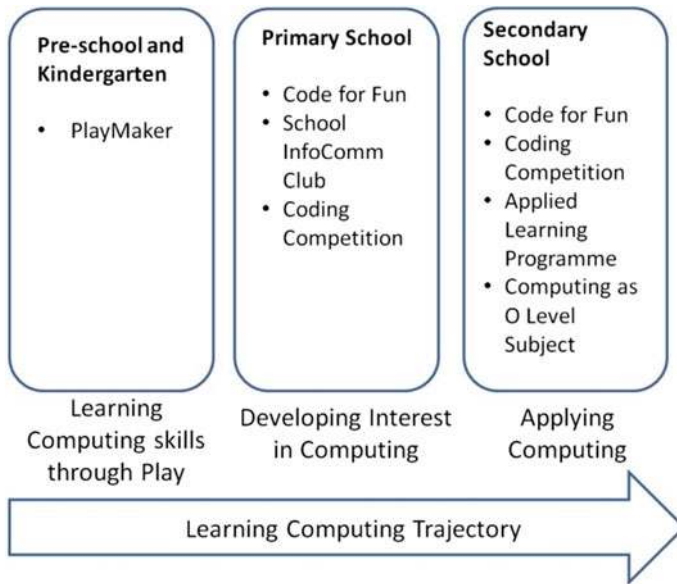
Pre-school and Kindergarten

- PlayMaker

Primary School

- Code for Fun
- School InfoComm Club
- Coding Competition

Secondary School

- Code for Fun
- Coding Competition
- Applied Learning Programme
- Computing as O Level Subject

Learning Computing skills through Play

Developing Interest in Computing

Applying Computing

Learning Computing Trajectory